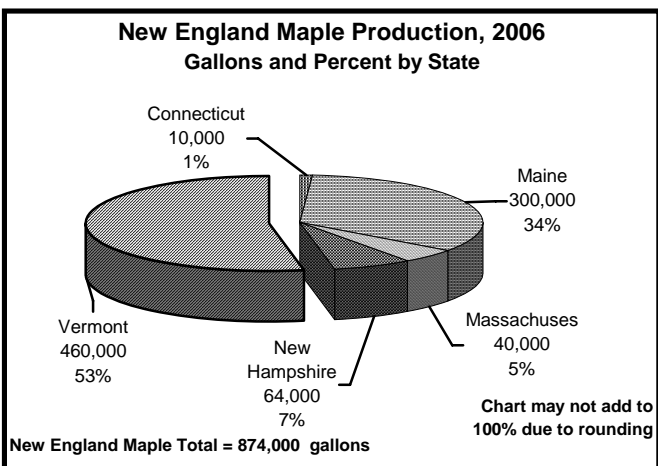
New England Maple Production, 2006
Gallons and Percent by State

Connecticut
10,000
1%

Maine
300,000
34%

Vermont
460,000
53%

Massachuses
40,000
5%

New
Hampshire
64,000
7%

Chart may not add to 100% due to rounding

New England Maple Total = 874,000 gallons